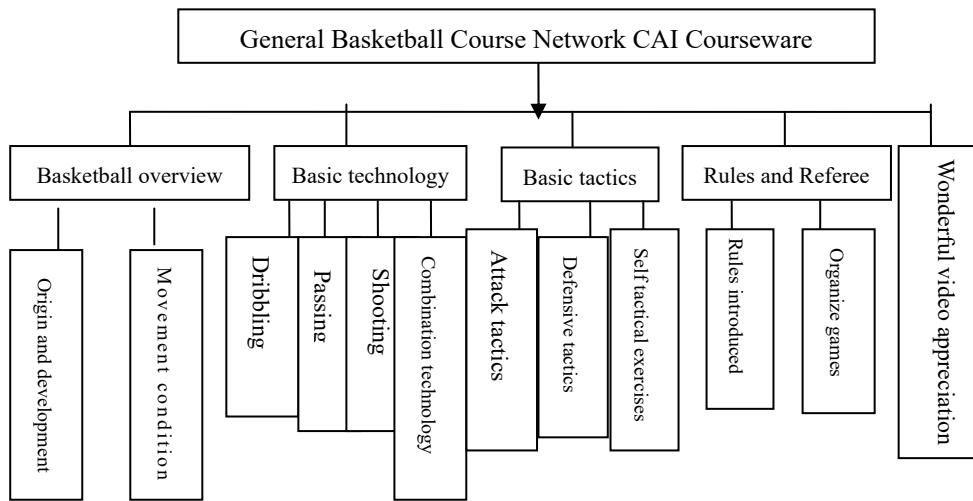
General Basketball Course Network CAI Courseware

Basketball overview

Origin and development

Movement condition

Basic technology

Dribbling

Passing

Shooting

Combination technology

Basic tactics

Attack tactics

Defensive tactics

Self tactical exercises

Rules and Referee

Rules introduced

Organize games

Wonderful video appreciation